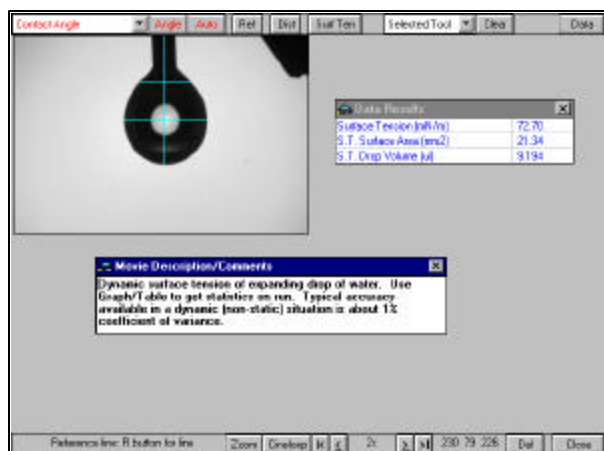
Contact Angle | Angle | Auto | Ref | Dist | Surf Ten | Selected Tool | Clear | Data

Data Results

| Surface Tension [mN/m] | 72.70 |
|---|---|
| S.T. Surface Area [mm2] | 21.34 |
| S.T. Drop Volume [ul] | 9.194 |

Movie Description/Comments

Dynamic surface tension of expanding drop of water. Use Graph/Table to get statistics on run. Typical accuracy available in a dynamic (non-static) situation is about 1% coefficient of variance.

Reference line: R button for line | Zoom | Onelogo | |< | < | 2r | > | >| | 230 79 226 | Del | Close